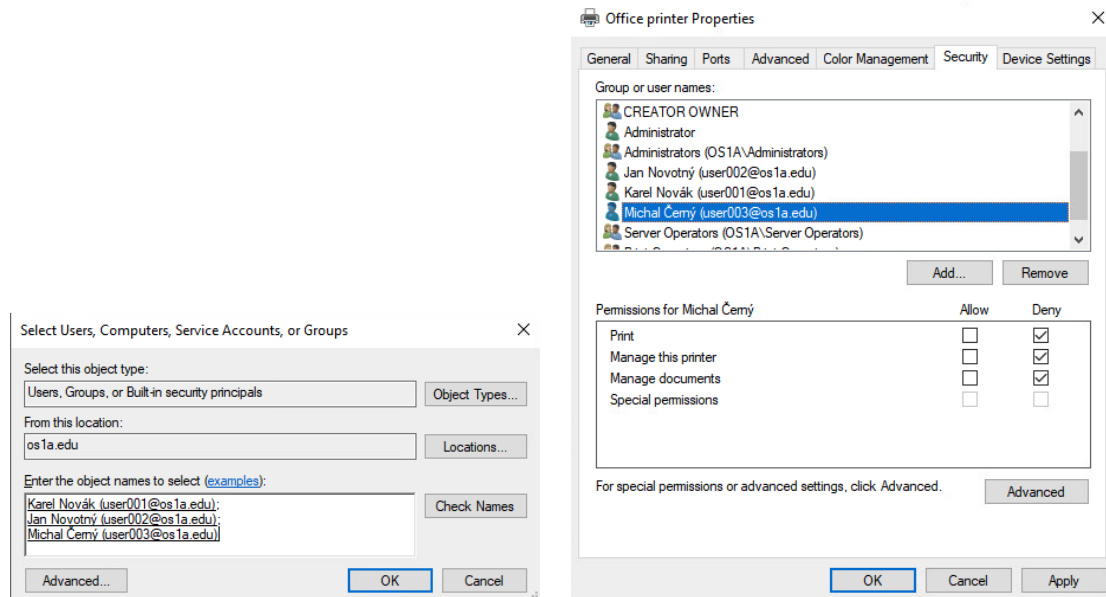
Select Users, Computers, Service Accounts, or Groups

Select this object type:
Users, Groups, or Built-in security principals
Object Types...
From this location:
os1a.edu
Locations...
Enter the object names to select (examples):
Karel Novák (user001@os1a.edu);
Jan Novotný (user002@os1a.edu);
Michal Černý (user003@os1a.edu)
Check Names
Advanced...
OK
Cancel

Office printer Properties

General | Sharing | Ports | Advanced | Color Management | Security | Device Settings

Group or user names:
CREATOR OWNER
Administrator
Administrators (OS1A\Administrators)
Jan Novotný (user002@os1a.edu)
Karel Novák (user001@os1a.edu)
Michal Černý (user003@os1a.edu)
Server Operators (OS1A\Server Operators)
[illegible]

Add...
Remove

| Permissions for Michal Černý | Allow | Deny |
|---|---|---|
| Print | ☐ | ☑ |
| Manage this printer | ☐ | ☑ |
| Manage documents | ☐ | ☑ |
| Special permissions | ☐ | ☐ |

For special permissions or advanced settings, click Advanced.
Advanced

OK
Cancel
Apply